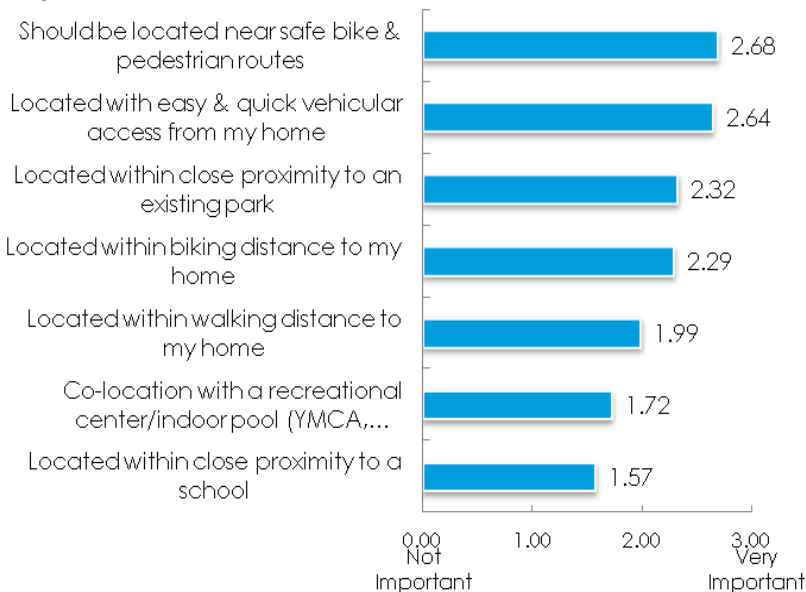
Should be located near safe bike & pedestrian routes
2.68
Located with easy & quick vehicular access from my home
2.64
Located within close proximity to an existing park
2.32
Located within biking distance to my home
2.29
Located within walking distance to my home
1.99
Co-location with a recreational center/indoor pool (YMCA,...
1.72
Located within close proximity to a school
1.57

0.00
Not Important
1.00
2.00
3.00
Very Important